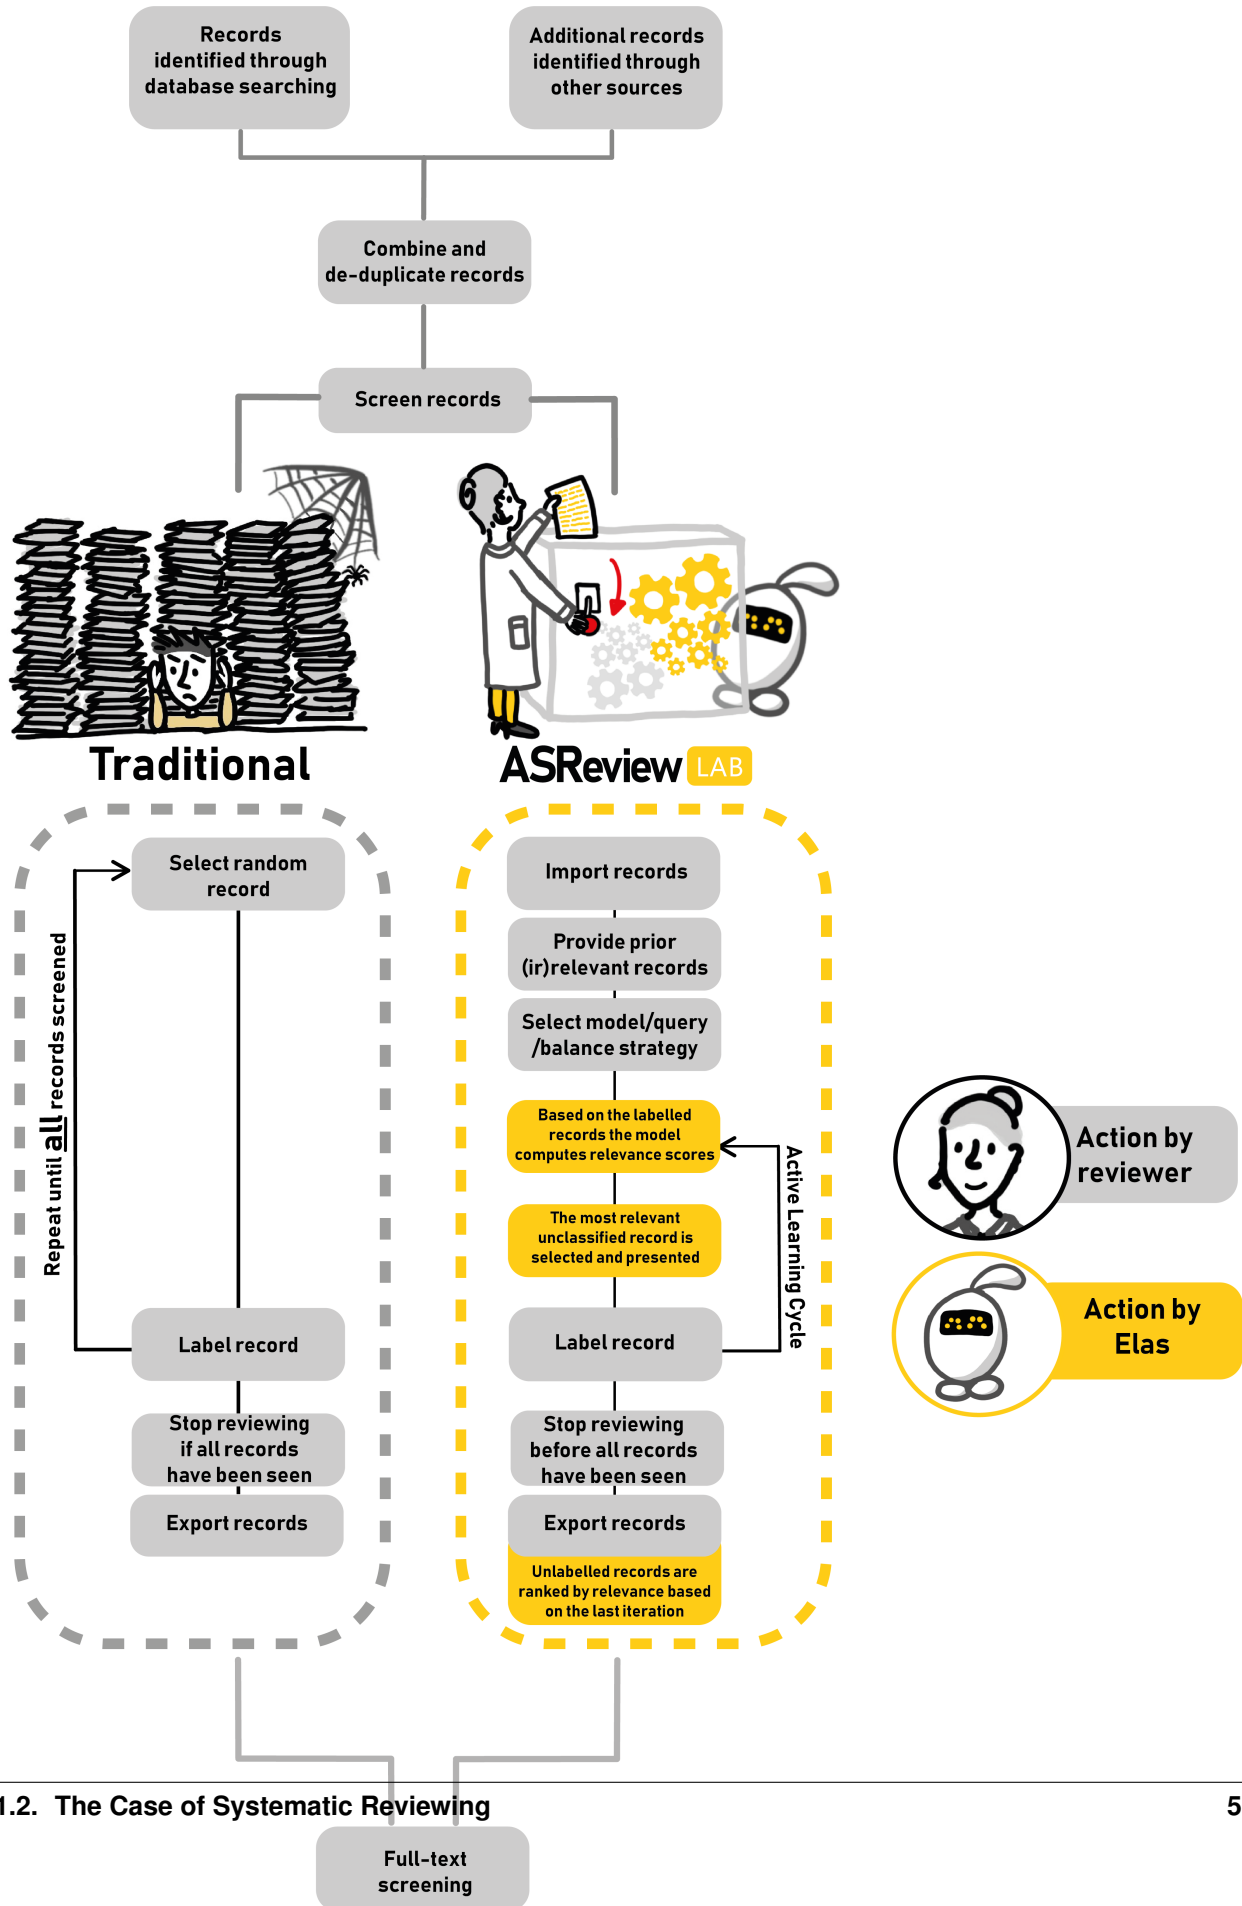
Records identified through database searching

Additional records identified through other sources

Combine and de-duplicate records

Screen records

Traditional

ASReview LAB

Select random record

Repeat until all records screened

Label record

Stop reviewing if all records have been seen

Export records

Import records

Provide prior (ir)relevant records

Select model/query /balance strategy

Based on the labelled records the model computes relevance scores

The most relevant unclassified record is selected and presented

Active Learning Cycle

Label record

Stop reviewing before all records have been seen

Export records

Unlabelled records are ranked by relevance based on the last iteration

Action by reviewer

Action by Elas

1.2. The Case of Systematic Reviewing

5

Full-text screening